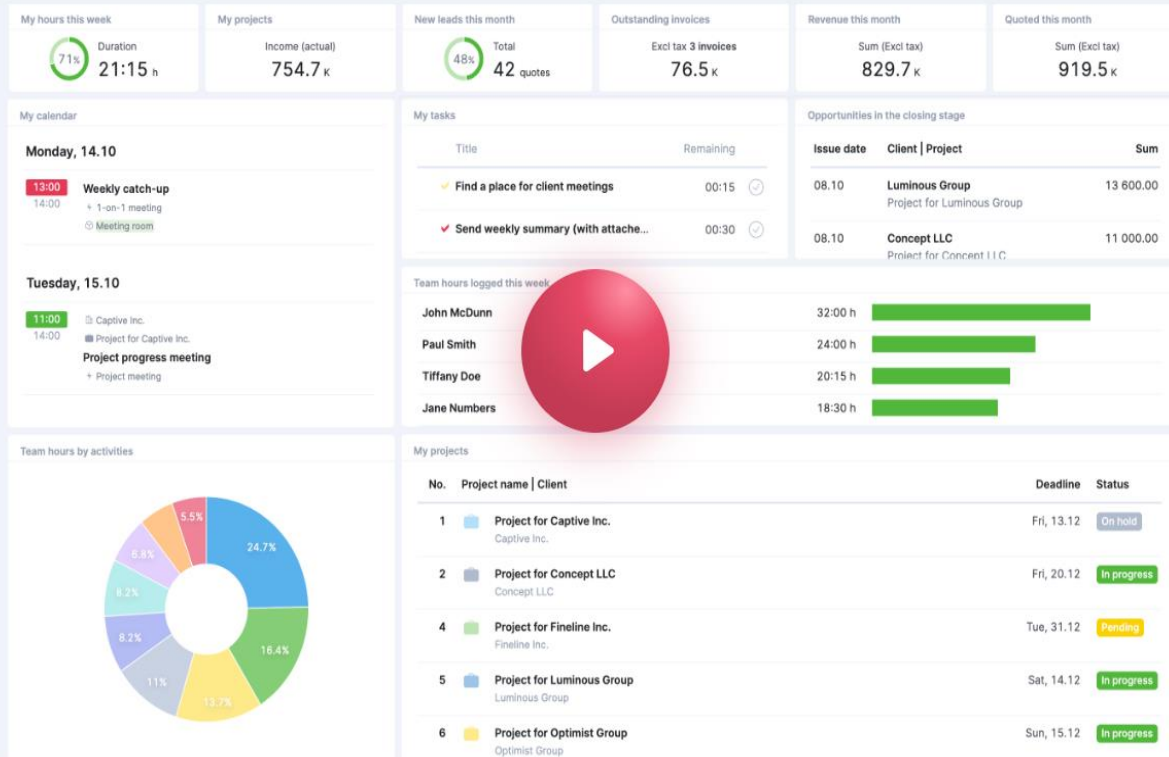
My hours this week
71%
Duration
21:15 h

My projects
Income (actual)
754.7 K

New leads this month
48%
Total
42 quotes

Outstanding invoices
Excl tax 3 invoices
76.5 K

Revenue this month
Sum (Excl tax)
829.7 K

Quoted this month
Sum (Excl tax)
919.5 K

My calendar

Monday, 14.10

13:00
14:00
Weekly catch-up
1-on-1 meeting
Meeting room

Tuesday, 15.10

11:00
14:00
Captive Inc.
Project for Captive Inc.
Project progress meeting
Project meeting

My tasks

| Title | Remaining |
|---|---|
| Find a place for client meetings | 00:15 |
| Send weekly summary (with attache... | 00:30 |

Opportunities in the closing stage

| Issue date | Client \| Project | Sum |
|---|---|---|
| 08.10 | Luminous Group<br>Project for Luminous Group | 13 600.00 |
| 08.10 | Concept LLC<br>Project for Concept LLC | 11 000.00 |

Team hours logged this week

| | |
|---|---|
| John McDunn | 32:00 h |
| Paul Smith | 24:00 h |
| Tiffany Doe | 20:15 h |
| Jane Numbers | 18:30 h |

Team hours by activities

24.7%
16.4%
13.7%
11%
8.2%
8.2%
6.8%
5.5%

My projects

| No. | Project name \| Client | Deadline | Status |
|---|---|---|---|
| 1 | Project for Captive Inc.<br>Captive Inc. | Fri, 13.12 | On hold |
| 2 | Project for Concept LLC<br>Concept LLC | Fri, 20.12 | In progress |
| 4 | Project for Fineline Inc.<br>Fineline Inc. | Tue, 31.12 | Pending |
| 5 | Project for Luminous Group<br>Luminous Group | Sat, 14.12 | In progress |
| 6 | Project for Optimist Group<br>Optimist Group | Sun, 15.12 | In progress |